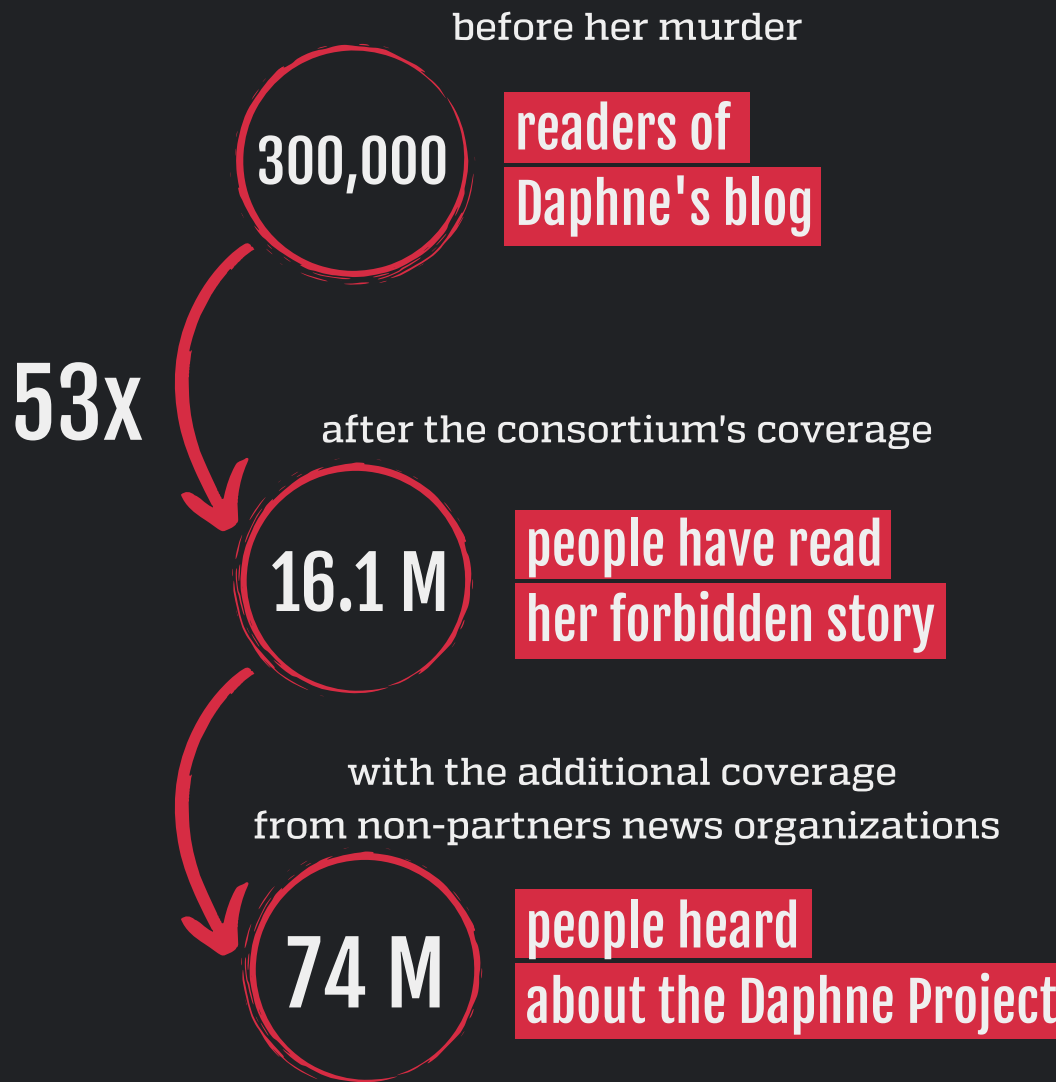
before her murder

300,000

readers of Daphne's blog

53x

after the consortium's coverage

16.1 M

people have read her forbidden story

with the additional coverage from non-partners news organizations

74 M

people heard about the Daphne Project